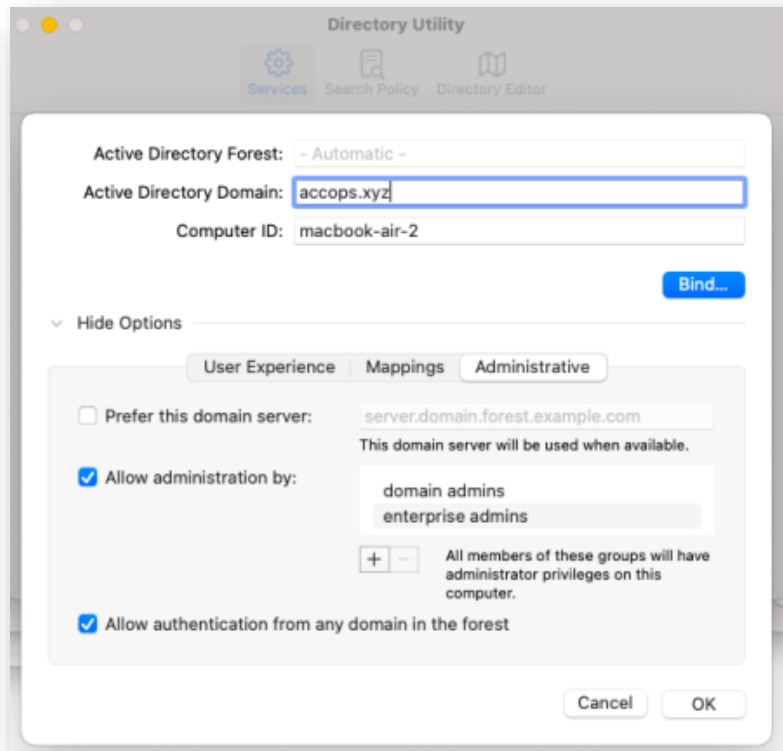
Directory Utility

Services Search Policy Directory Editor

Active Directory Forest: - Automatic -

Active Directory Domain: accops.xyz

Computer ID: macbook-air-2

Bind...

Hide Options

User Experience | Mappings | Administrative

Prefer this domain server: server.domain.forest.example.com

This domain server will be used when available.

Allow administration by:

domain admins

enterprise admins

+ −

All members of these groups will have administrator privileges on this computer.

Allow authentication from any domain in the forest

Cancel OK